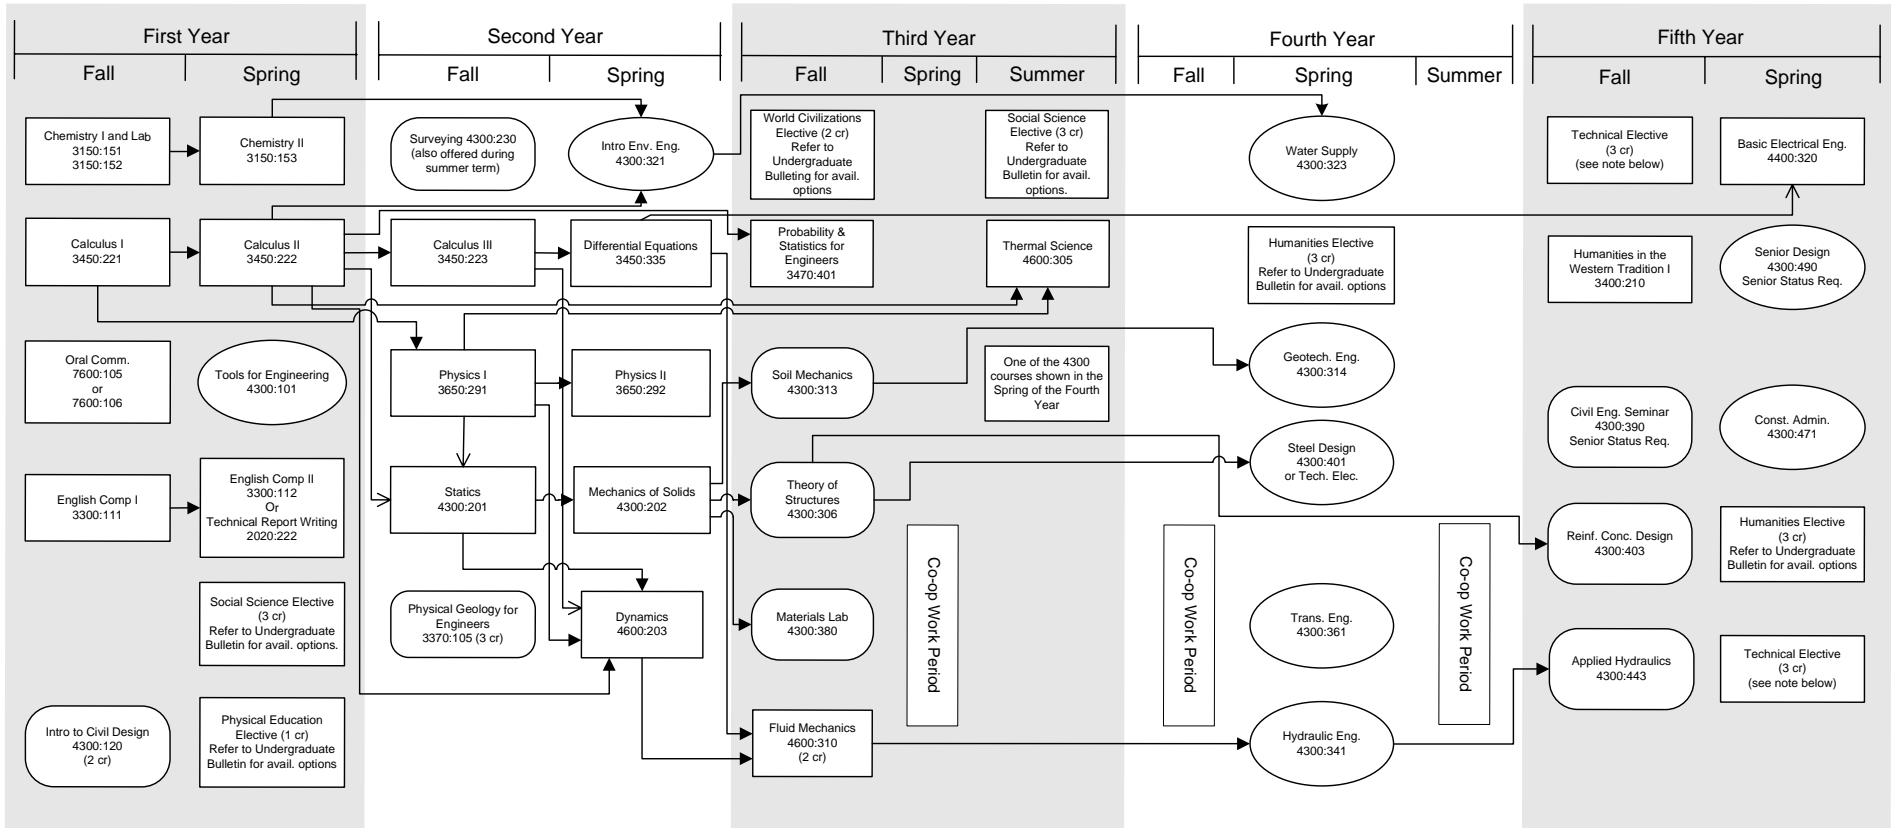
First Year
Fall
Spring

Second Year
Fall
Spring

Third Year
Fall
Spring
Summer

Fourth Year
Fall
Spring
Summer

Fifth Year
Fall
Spring

Chemistry I and Lab 3150:151 3150:152

Chemistry II 3150:153

Surveying 4300:230 (also offered during summer term)

Intro Env. Eng. 4300:321

World Civilizations Elective (2 cr) Refer to Undergraduate Bulleting for avail. options

Social Science Elective (3 cr) Refer to Undergraduate Bulletin for avail. options.

Water Supply 4300:323

Technical Elective (3 cr) (see note below)

Basic Electrical Eng. 4400:320

Calculus I 3450:221

Calculus II 3450:222

Calculus III 3450:223

Differential Equations 3450:335

Probability & Statistics for Engineers 3470:401

Thermal Science 4600:305

Humanities Elective (3 cr) Refer to Undergraduate Bulletin for avail. options

Humanities in the Western Tradition I 3400:210

Senior Design 4300:490 Senior Status Req.

Oral Comm. 7600:105 or 7600:106

Tools for Engineering 4300:101

Physics I 3650:291

Physics II 3650:292

Soil Mechanics 4300:313

One of the 4300 courses shown in the Spring of the Fourth Year

Geotech. Eng. 4300:314

Civil Eng. Seminar 4300:390 Senior Status Req.

Const. Admin. 4300:471

English Comp I 3300:111

English Comp II 3300:112 Or Technical Report Writing 2020:222

Statics 4300:201

Mechanics of Solids 4300:202

Theory of Structures 4300:306

Steel Design 4300:401 or Tech. Elec.

Reinf. Conc. Design 4300:403

Humanities Elective (3 cr) Refer to Undergraduate Bulletin for avail. options

Social Science Elective (3 cr) Refer to Undergraduate Bulletin for avail. options.

Physical Geology for Engineers 3370:105 (3 cr)

Dynamics 4600:203

Materials Lab 4300:380

Co-op Work Period

Co-op Work Period

Trans. Eng. 4300:361

Co-op Work Period

Applied Hydraulics 4300:443

Technical Elective (3 cr) (see note below)

Intro to Civil Design 4300:120 (2 cr)

Physical Education Elective (1 cr) Refer to Undergraduate Bulletin for avail. options

Fluid Mechanics 4600:310 (2 cr)

Hydraulic Eng. 4300:341